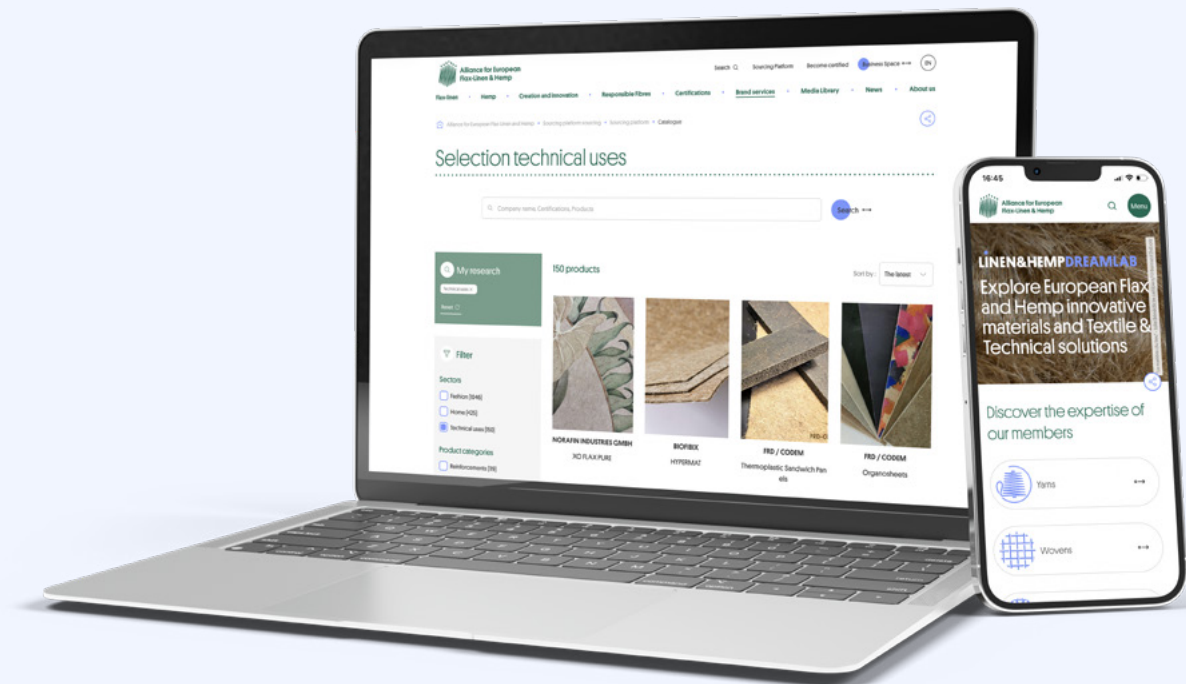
Alliance for European Flax-Linen & Hemp

Search Sourcing Platform Become certified Business Space EN

Flax-Linen Hemp Creation and innovation Responsible fibres Certifications Brand services Media Library News About us

Alliance for European Flax-Linen and Hemp > Sourcing platform sourcing > Sourcing platform > Catalogue

Selection technical uses

Company name, Certifications, Products

Search

My research

Technical uses ×

Reset

Filter

Sectors

Fashion (646)

Home (425)

Technical uses (150)

Product categories

Reinforcements (19)

150 products

Sort by : The latest

NORAFIN INDUSTRIES GMBH
XO FLAX PURE

BIOFIBIX
HYPERMAT

FRD / CODEM
Thermoplastic Sandwich Panels

FRD / CODEM
Organosheets

16:45

Alliance for European Flax-Linen & Hemp

Menu

LINEN&HEMPDREAMLAB

Explore European Flax and Hemp innovative materials and Textile & Technical solutions

Discover the expertise of our members

Yarns

Wovens